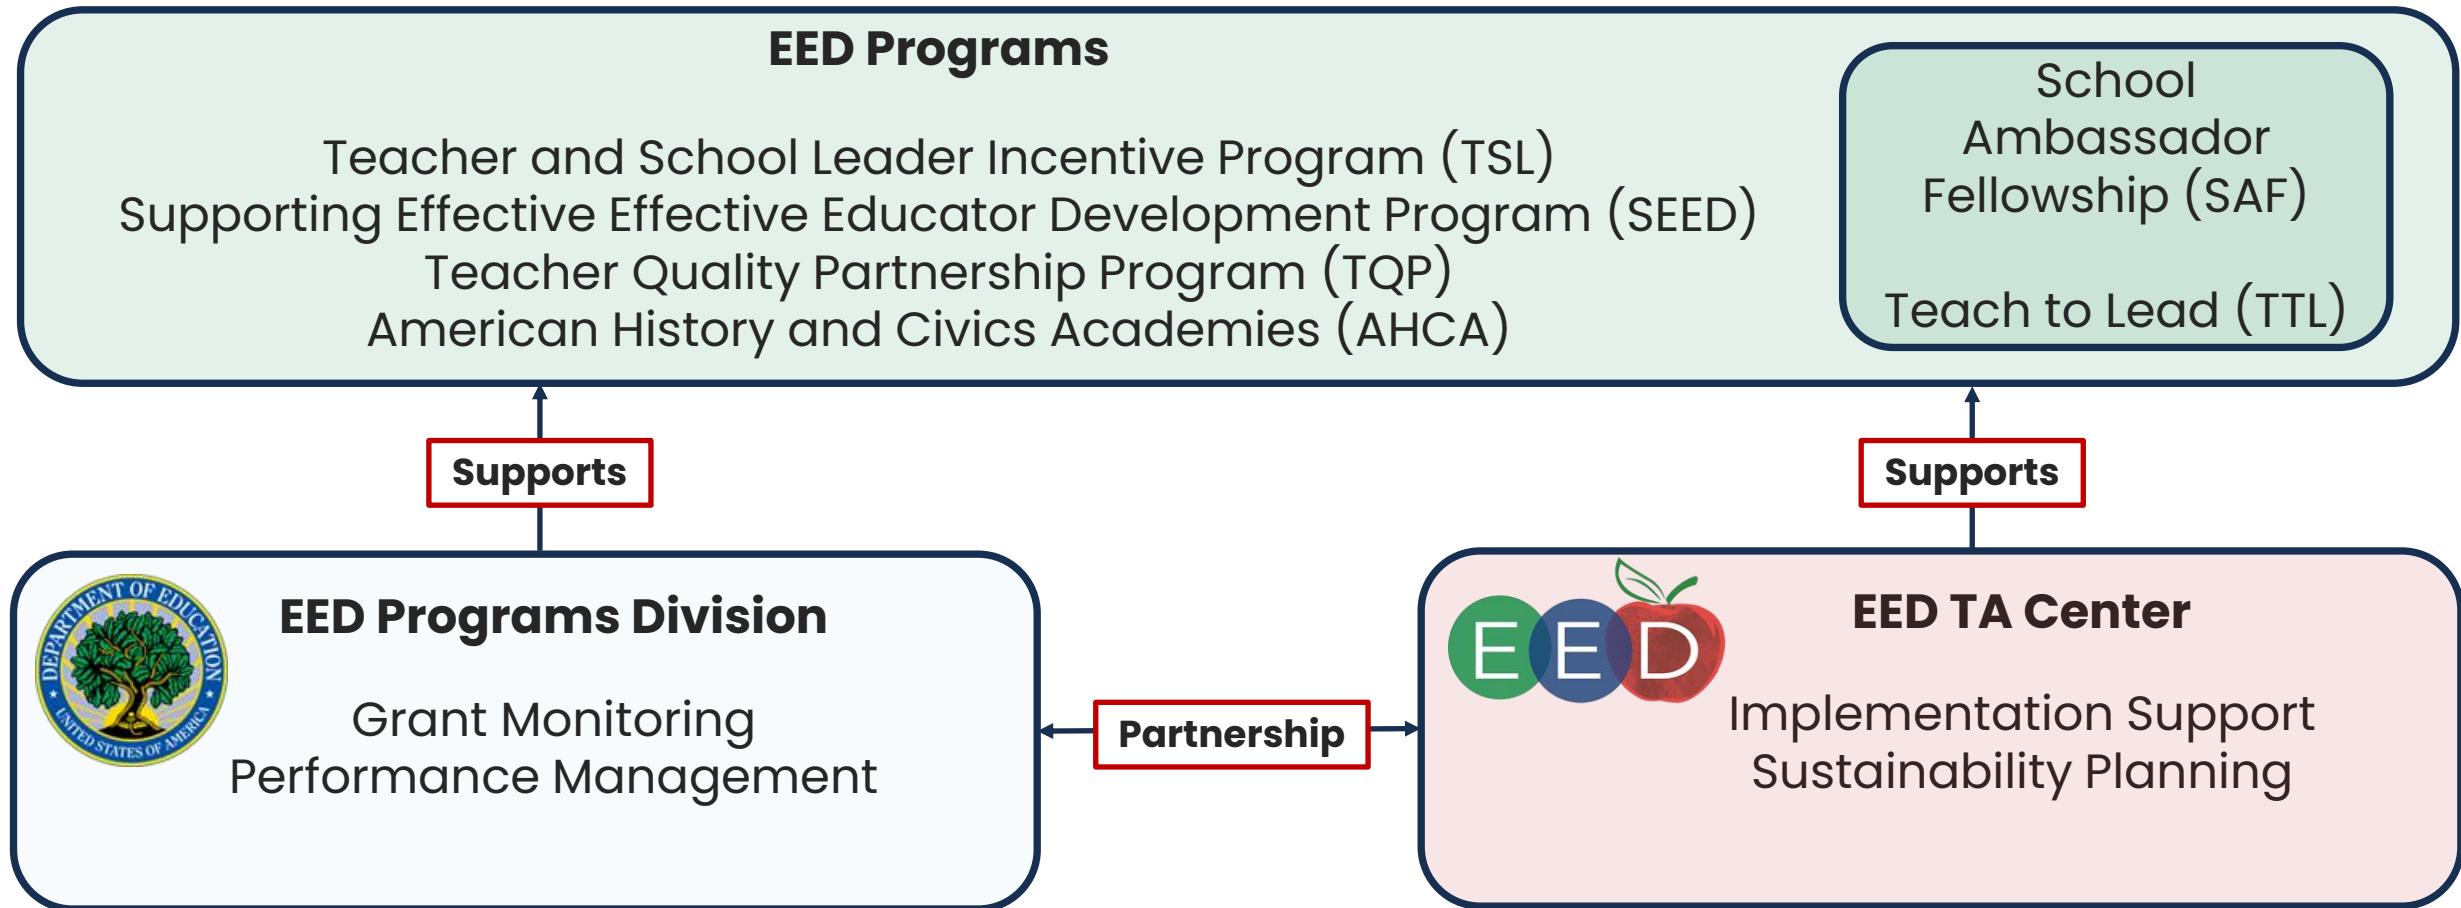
EED Programs

Teacher and School Leader Incentive Program (TSL)
Supporting Effective Effective Educator Development Program (SEED)
Teacher Quality Partnership Program (TQP)
American History and Civics Academies (AHCA)

School Ambassador Fellowship (SAF)

Teach to Lead (TTL)

Supports

Supports

DEPARTMENT OF EDUCATION
UNITED STATES OF AMERICA

EED Programs Division

Grant Monitoring
Performance Management

Partnership

EED

EED TA Center

Implementation Support
Sustainability Planning